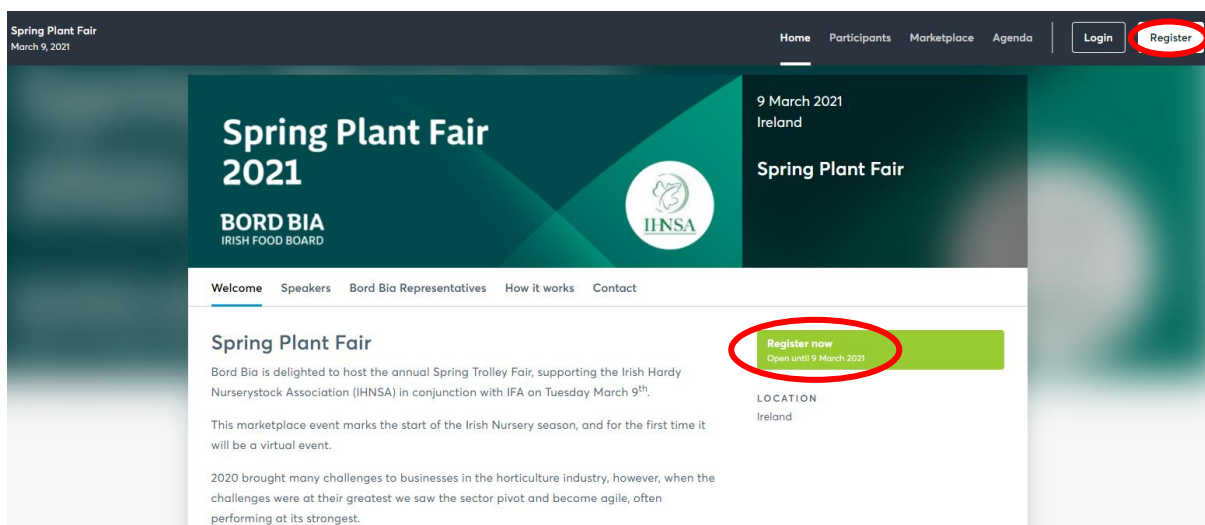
Spring Plant Fair
March 9, 2021

Home Participants Marketplace Agenda Login Register

Spring Plant Fair 2021

BORD BIA
IRISH FOOD BOARD

IHNSA

9 March 2021
Ireland

Spring Plant Fair

Welcome Speakers Bord Bia Representatives How it works Contact

Spring Plant Fair

Bord Bia is delighted to host the annual Spring Trolley Fair, supporting the Irish Hardy Nurserystock Association (IHNSA) in conjunction with IFA on Tuesday March 9$^{th}$.

This marketplace event marks the start of the Irish Nursery season, and for the first time it will be a virtual event.

2020 brought many challenges to businesses in the horticulture industry, however, when the challenges were at their greatest we saw the sector pivot and become agile, often performing at its strongest.

Register now
Open until 9 March 2021

LOCATION
Ireland